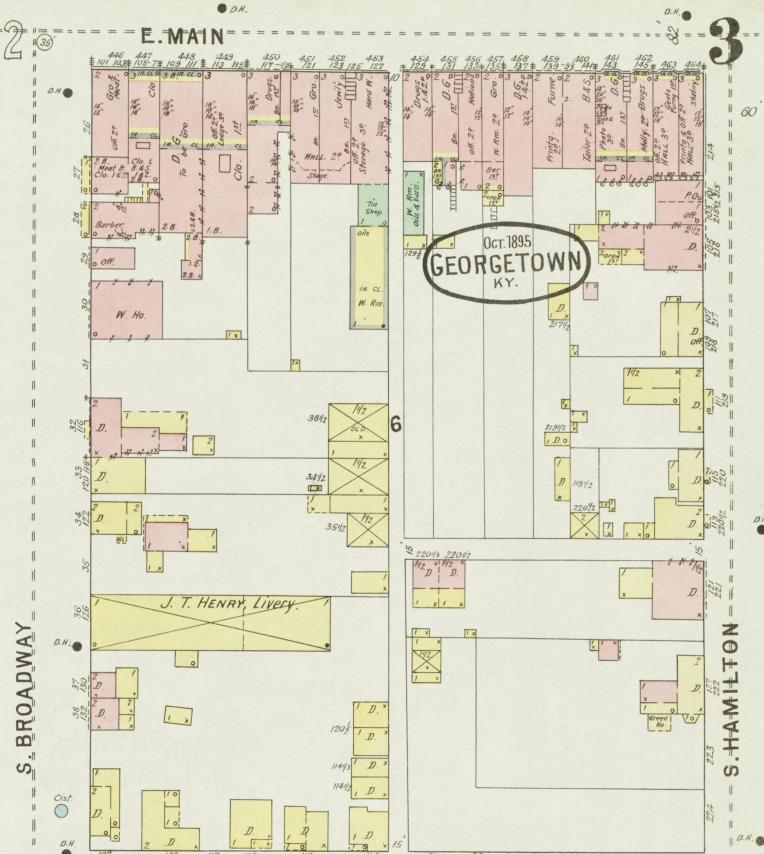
2 35 E. MAIN D.H. D.H. 3

446 447 448 449 450 451 452 453 454 455 456 457 458 459 460 461 462 463 464

Gro. Clo. D.G. Gro. Clo. Drugs Gro. Jewly Hard W. Drugs D.G. Notions Gro. D.G. Furn Tailor 2º B.&S. Photo 3º Drugs Millinery Restt. Hall 3º Prtg. Staging

Meat & B.&S. Clo. Barber Off. W. Ho. Hall 2º Storage Tin Shop Oils W. Rm. Off. Prtg. P.O. Off.

OCT. 1895
GEORGETOWN
KY.

D. D. D. D. D. D. D. 6

J. T. HENRY, Livery.

S. BROADWAY
S. HAMILTON

Green Ho.

Cist.
D.H.